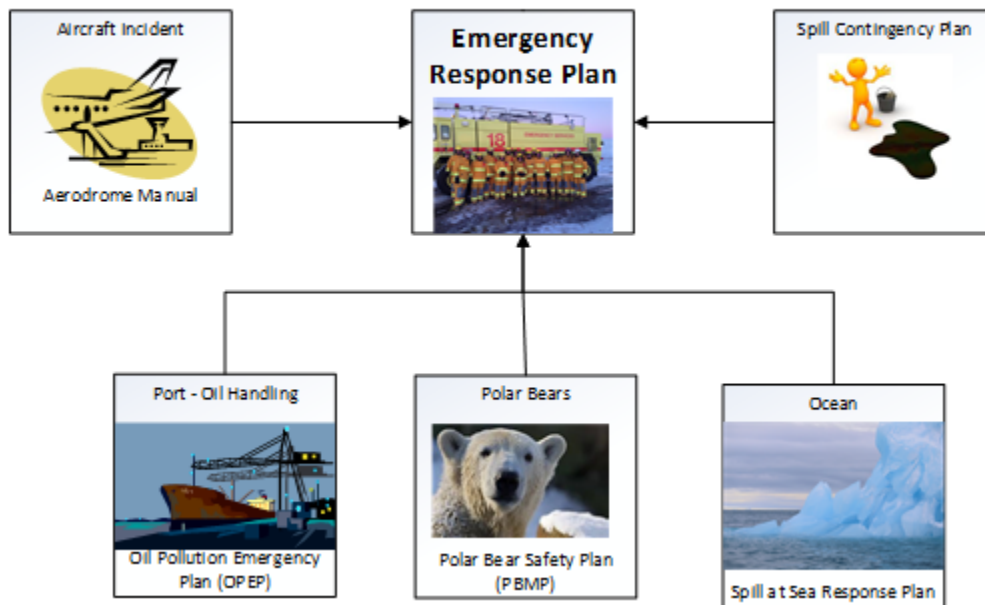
Aircraft Incident

Aerodrome Manual

Emergency Response Plan

18

Spill Contingency Plan

Port - Oil Handling

Oil Pollution Emergency Plan (OPEP)

Polar Bears

Polar Bear Safety Plan (PBMP)

Ocean

Spill at Sea Response Plan